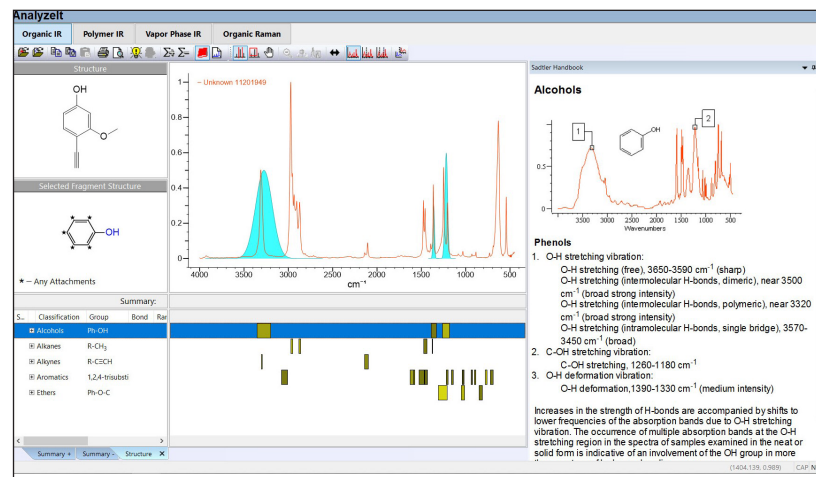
AnalyzeIt

Organic IR
Polymer IR
Vapor Phase IR
Organic Raman

Structure

OH

Selected Fragment Structure

OH

★ – Any Attachments

— Unknown 11201949

1
0.8
0.6
0.4
0.2
0

4000
3500
3000
2500
2000
1500
1000
500
cm$^{-1}$

Summary:

| S... | Classification | Group | Bond | Rar |
|---|---|---|---|---|
| ⊞ | Alcohols | Ph-OH | | |
| ⊞ | Alkanes | R-CH$_3$ | | |
| ⊞ | Alkynes | R-C≡CH | | |
| ⊞ | Aromatics | 1,2,4-trisubsti | | |
| ⊞ | Ethers | Ph-O-C | | |

Summary ×
Summary -
Structure ×

Sadtler Handbook

Alcohols

1
2
OH
0.5
0
3500
3000
2500
2000
1500
1000
500
Wavenumbers

Phenols
1. O-H stretching vibration:
O-H stretching (free), 3650-3590 cm$^{-1}$ (sharp)
O-H stretching (intermolecular H-bonds, dimeric), near 3500 cm$^{-1}$ (broad strong intensity)
O-H stretching (intermolecular H-bonds, polymeric), near 3320 cm$^{-1}$ (broad strong intensity)
O-H stretching (intramolecular H-bonds, single bridge), 3570-3450 cm$^{-1}$ (broad)
2. C-OH stretching vibration:
C-OH stretching, 1260-1180 cm$^{-1}$
3. O-H deformation vibration:
O-H deformation,1390-1330 cm$^{-1}$ (medium intensity)

Increases in the strength of H-bonds are accompanied by shifts to lower frequencies of the absorption bands due to O-H stretching vibration. The occurrence of multiple absorption bands at the O-H stretching region in the spectra of samples examined in the neat or solid form is indicative of an involvement of the OH group in more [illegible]

(1404.139, 0.989)
CAP N